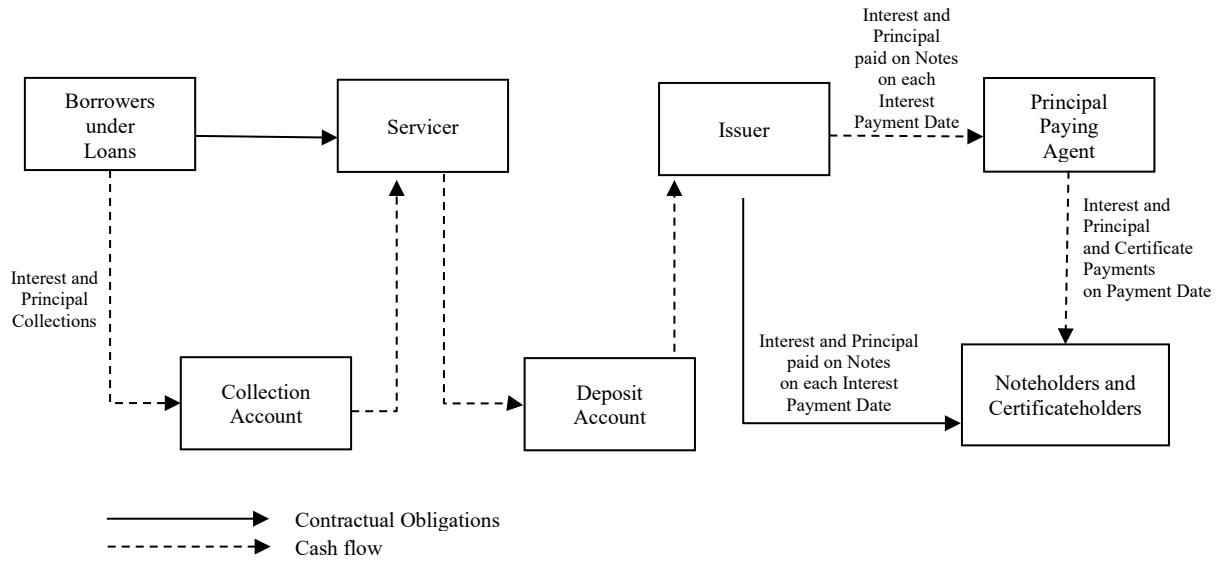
Borrowers under Loans

Servicer

Issuer

Interest and Principal paid on Notes on each Interest Payment Date

Principal Paying Agent

Interest and Principal Collections

Interest and Principal and Certificate Payments on Payment Date

Interest and Principal paid on Notes on each Interest Payment Date

Collection Account

Deposit Account

Noteholders and Certificateholders

Contractual Obligations

Cash flow